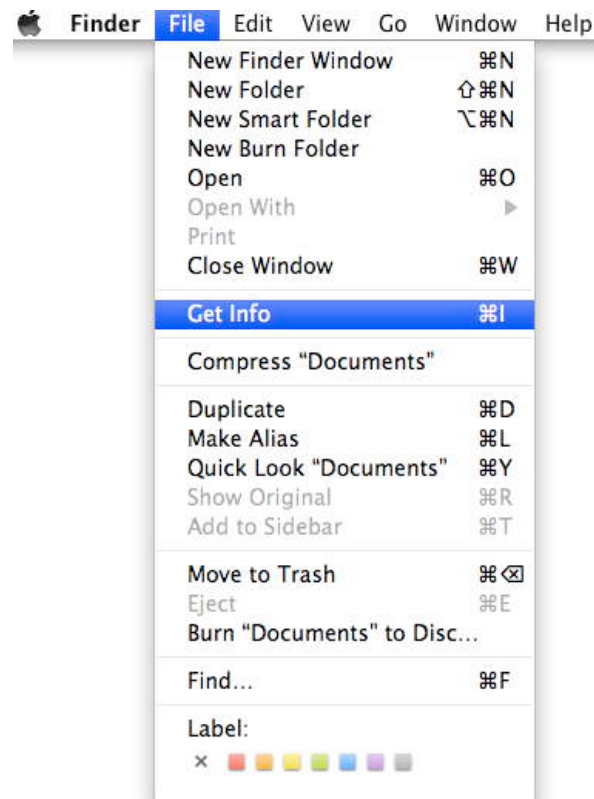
Finder File Edit View Go Window Help

New Finder Window ⌘N
New Folder ⇧⌘N
New Smart Folder ⌥⌘N
New Burn Folder
Open ⌘O
Open With ▶
Print
Close Window ⌘W

Get Info ⌘I

Compress "Documents"

Duplicate ⌘D
Make Alias ⌘L
Quick Look "Documents" ⌘Y
Show Original ⌘R
Add to Sidebar ⌘T

Move to Trash ⌘⌫
Eject ⌘E
Burn "Documents" to Disc...

Find... ⌘F

Label:
×